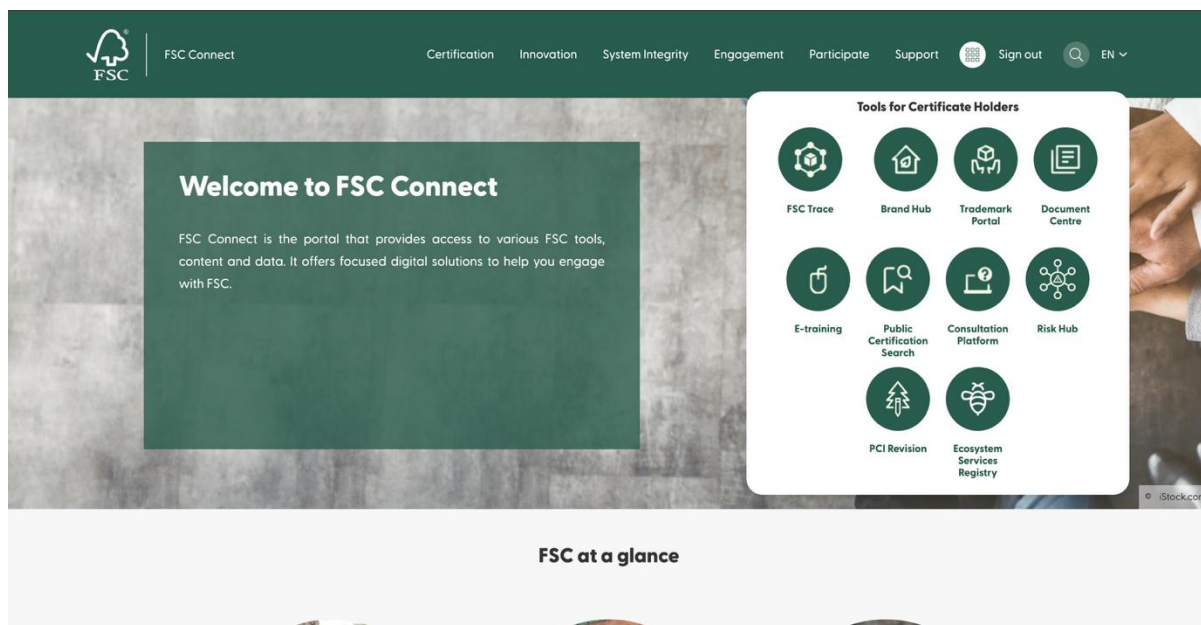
FSC

FSC Connect

Certification Innovation System Integrity Engagement Participate Support Sign out EN

Tools for Certificate Holders

FSC Trace
Brand Hub
Trademark Portal
Document Centre
E-training
Public Certification Search
Consultation Platform
Risk Hub
PCI Revision
Ecosystem Services Registry

Welcome to FSC Connect

FSC Connect is the portal that provides access to various FSC tools, content and data. It offers focused digital solutions to help you engage with FSC.

© iStock.co

FSC at a glance